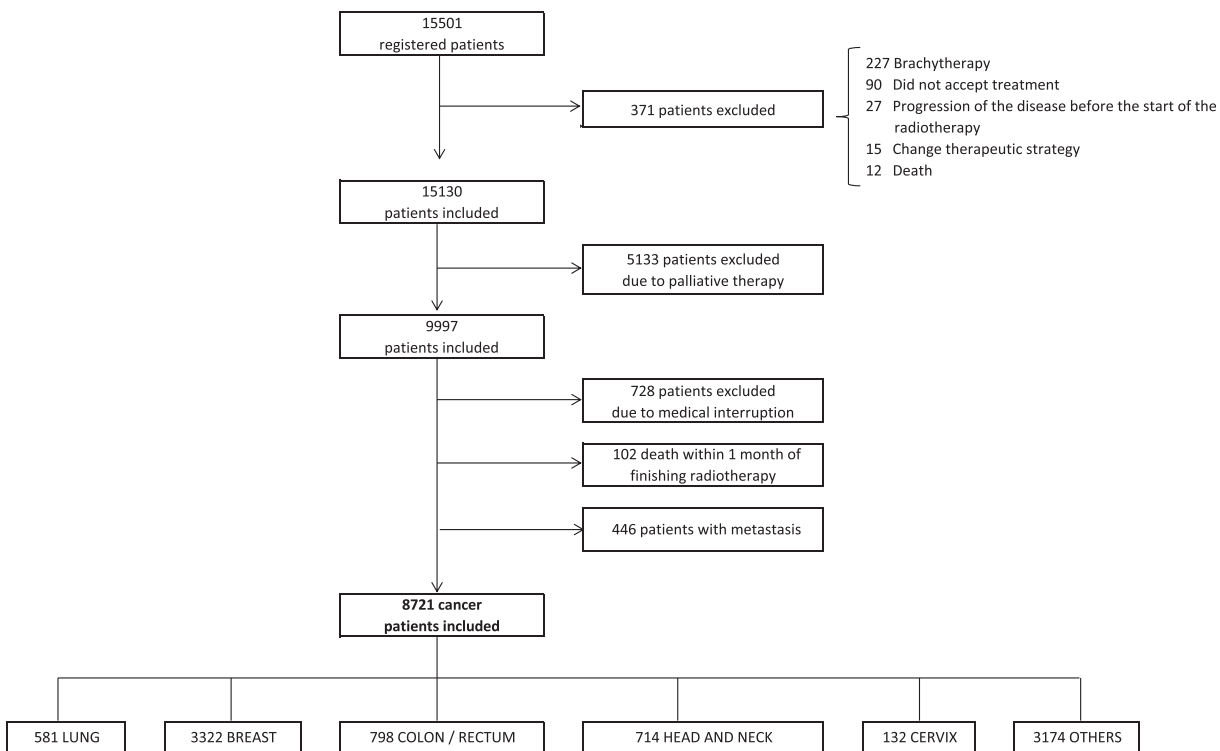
15501
registered patients

371 patients excluded

227 Brachytherapy
90 Did not accept treatment
27 Progression of the disease before the start of the radiotherapy
15 Change therapeutic strategy
12 Death

15130
patients included

5133 patients excluded
due to palliative therapy

9997
patients included

728 patients excluded
due to medical interruption

102 death within 1 month of
finishing radiotherapy

446 patients with metastasis

**8721 cancer
patients included**

581 LUNG

3322 BREAST

798 COLON / RECTUM

714 HEAD AND NECK

132 CERVIX

3174 OTHERS